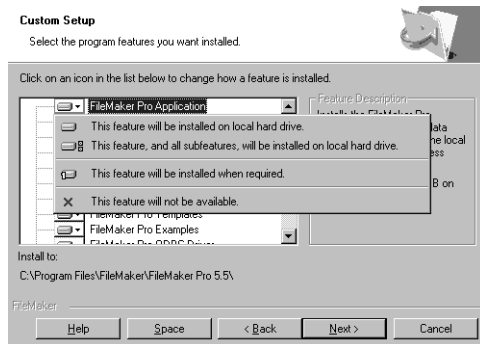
Custom Setup

Select the program features you want installed.

Click on an icon in the list below to change how a feature is installed.

FileMaker Pro Application

This feature will be installed on local hard drive.

This feature, and all subfeatures, will be installed on local hard drive.

This feature will be installed when required.

This feature will not be available.

FileMaker Pro Templates

FileMaker Pro Examples

FileMaker Pro ODBC Driver

Feature Description

Installs the FileMaker Pro

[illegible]ata

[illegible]e local

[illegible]ss

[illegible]B on

Install to:

C:\Program Files\FileMaker\FileMaker Pro 5.5\

FileMaker

Help

Space

< Back

Next >

Cancel